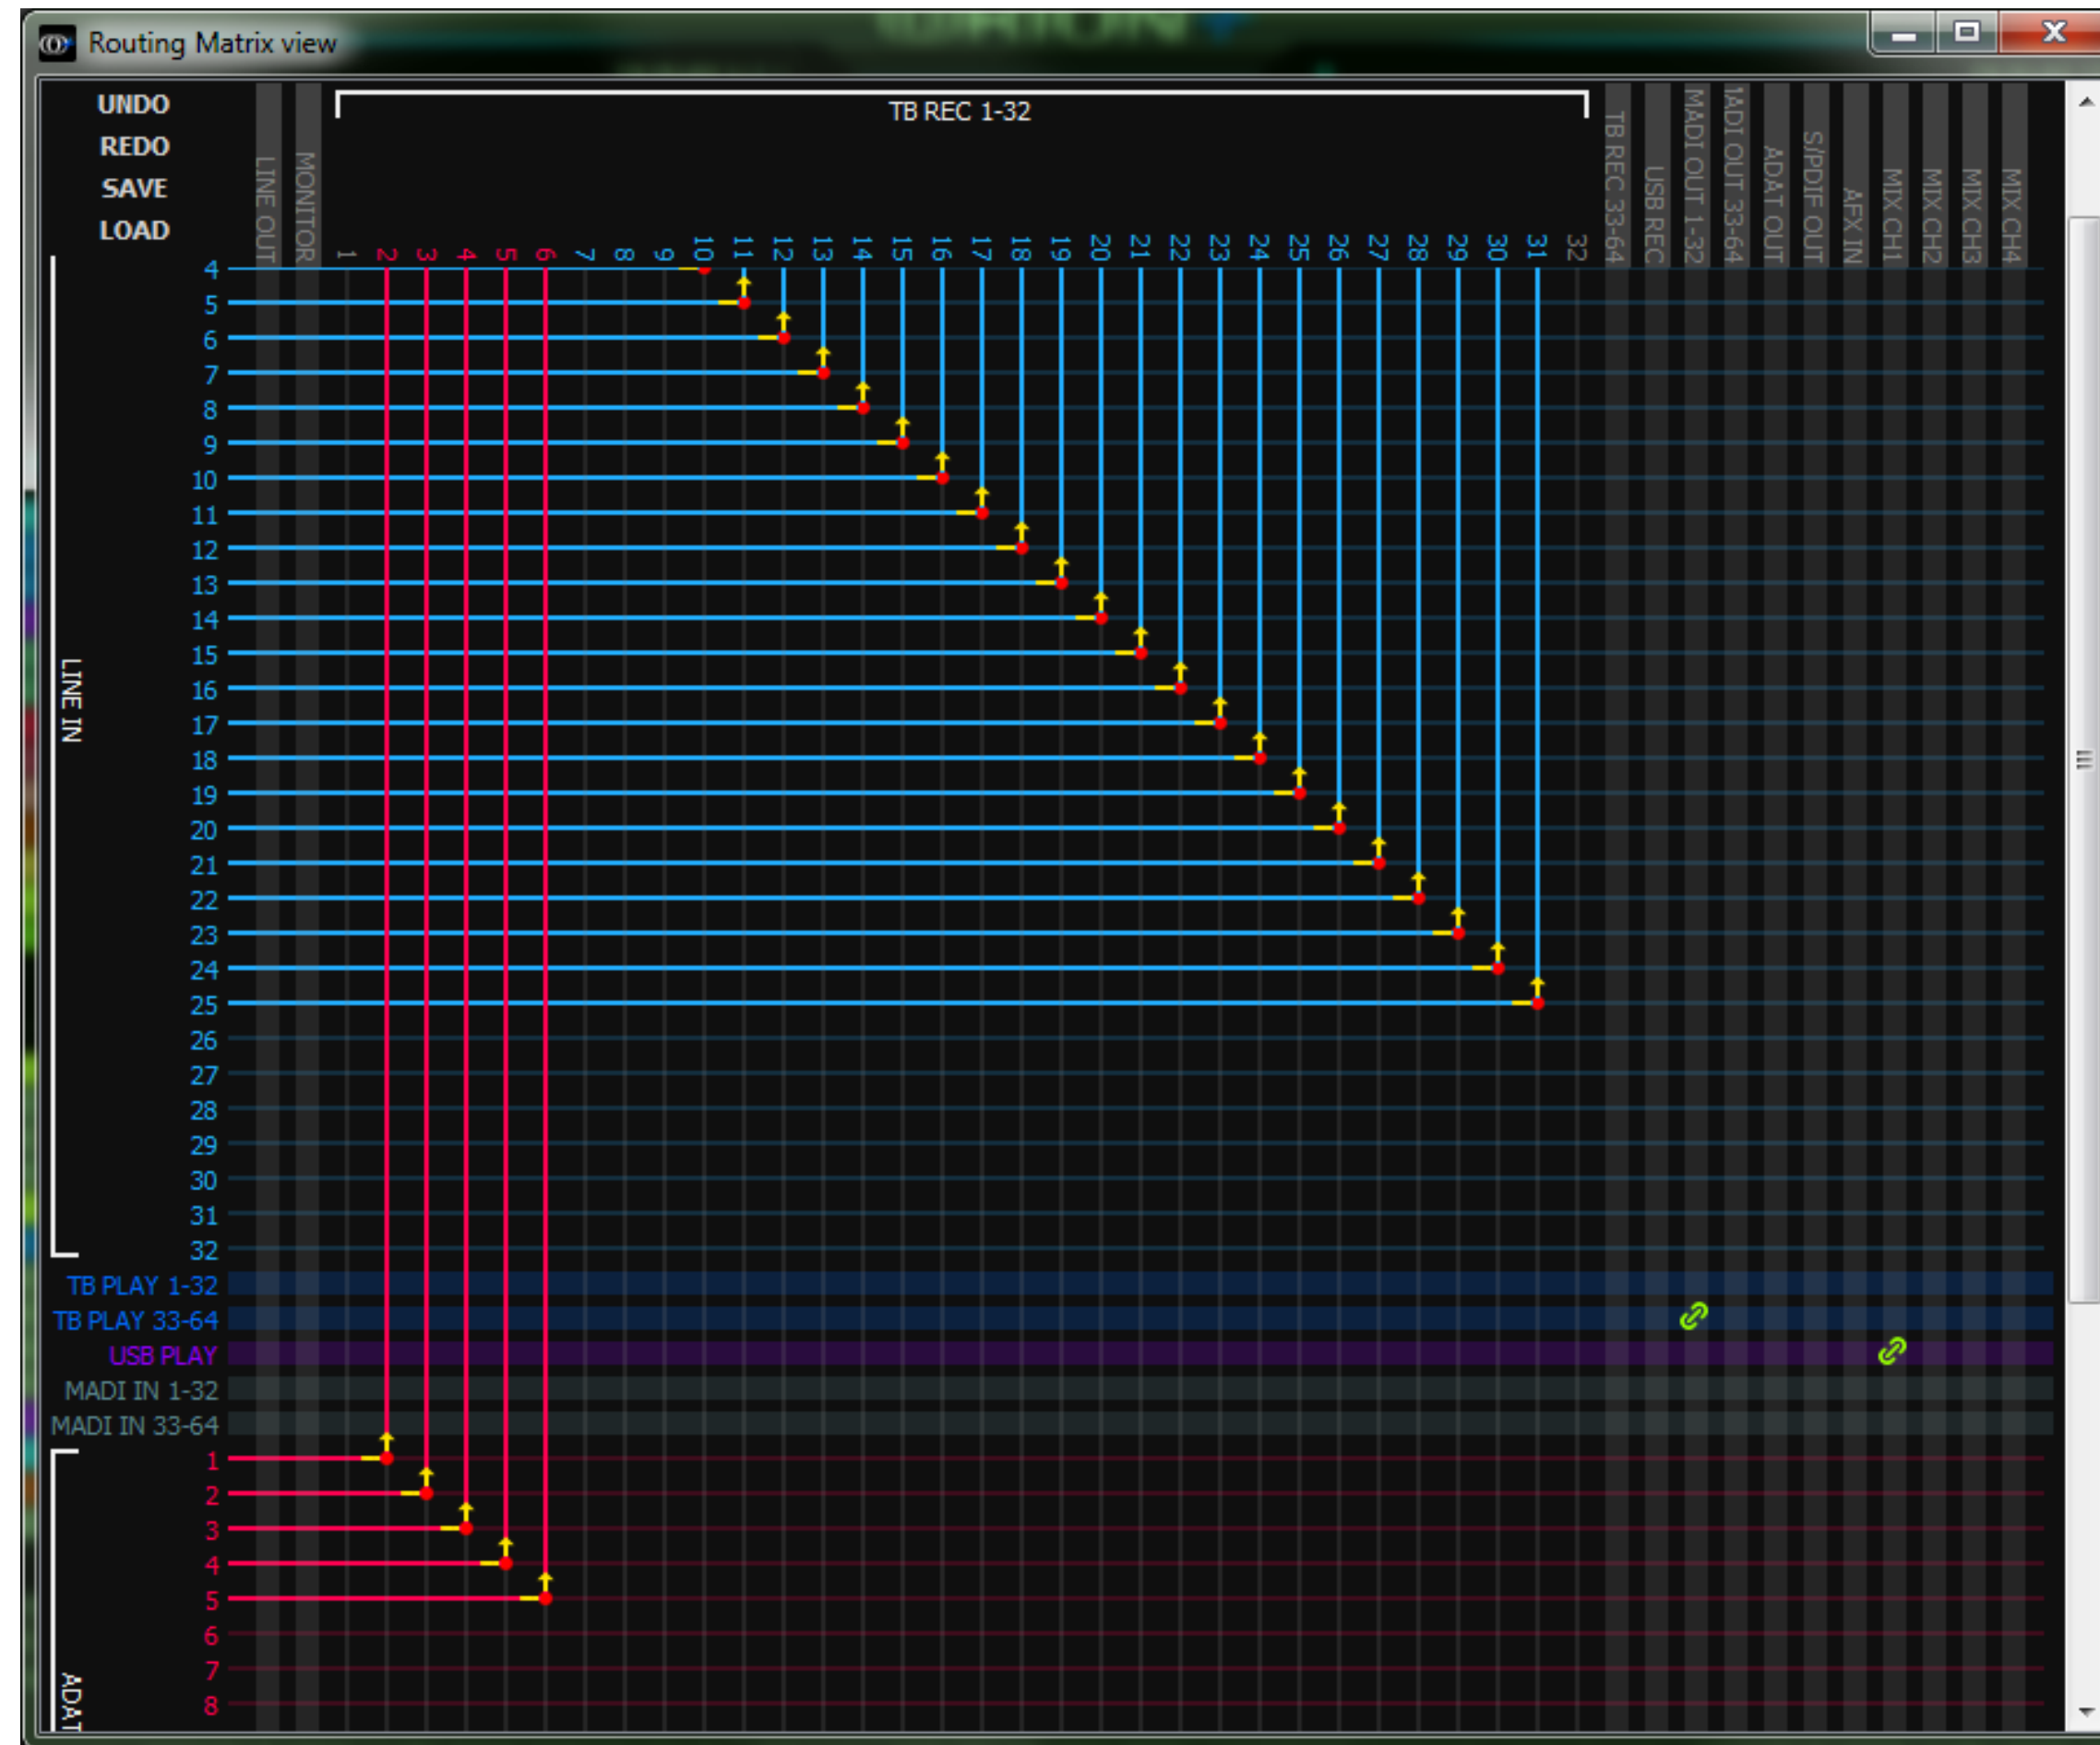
Routing Matrix view

UNDO
REDO
SAVE
LOAD

LINE OUT
MONITOR
TB REC 1-32
1 2 3 4 5 6 7 8 9 10 11 12 13 14 15 16 17 18 19 20 21 22 23 24 25 26 27 28 29 30 31 32
TB REC 33-64
USB REC
MADI OUT 1-32
MADI OUT 33-64
ADAT OUT
S/PDIF OUT
AFX IN
MIX CH1
MIX CH2
MIX CH3
MIX CH4

LINE IN
4
5
6
7
8
9
10
11
12
13
14
15
16
17
18
19
20
21
22
23
24
25
26
27
28
29
30
31
32
TB PLAY 1-32
TB PLAY 33-64
USB PLAY
MADI IN 1-32
MADI IN 33-64
ADAT
1
2
3
4
5
6
7
8